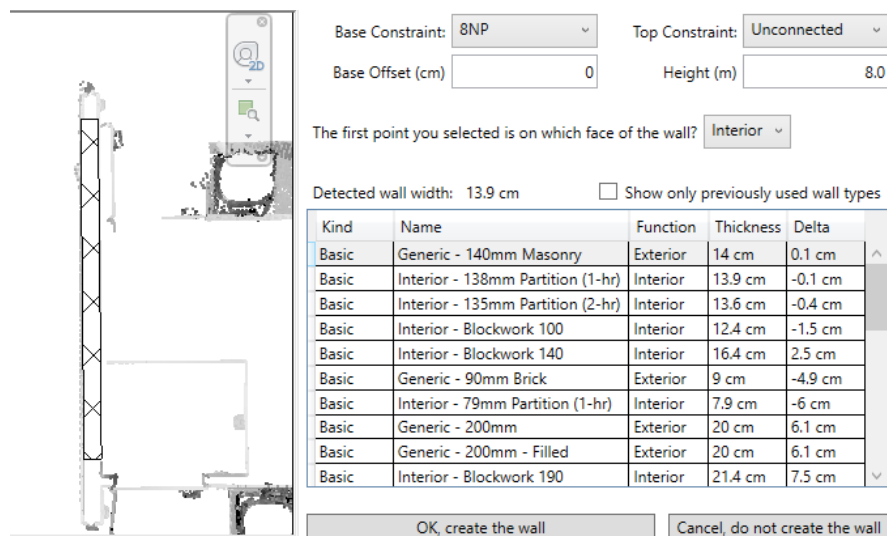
2D

Base Constraint: 8NP

Top Constraint: Unconnected

Base Offset (cm) 0

Height (m) 8.0

The first point you selected is on which face of the wall? Interior

Detected wall width: 13.9 cm

Show only previously used wall types

| Kind | Name | Function | Thickness | Delta |
|---|---|---|---|---|
| Basic | Generic - 140mm Masonry | Exterior | 14 cm | 0.1 cm |
| Basic | Interior - 138mm Partition (1-hr) | Interior | 13.9 cm | -0.1 cm |
| Basic | Interior - 135mm Partition (2-hr) | Interior | 13.6 cm | -0.4 cm |
| Basic | Interior - Blockwork 100 | Interior | 12.4 cm | -1.5 cm |
| Basic | Interior - Blockwork 140 | Interior | 16.4 cm | 2.5 cm |
| Basic | Generic - 90mm Brick | Exterior | 9 cm | -4.9 cm |
| Basic | Interior - 79mm Partition (1-hr) | Interior | 7.9 cm | -6 cm |
| Basic | Generic - 200mm | Exterior | 20 cm | 6.1 cm |
| Basic | Generic - 200mm - Filled | Exterior | 20 cm | 6.1 cm |
| Basic | Interior - Blockwork 190 | Interior | 21.4 cm | 7.5 cm |

OK, create the wall

Cancel, do not create the wall